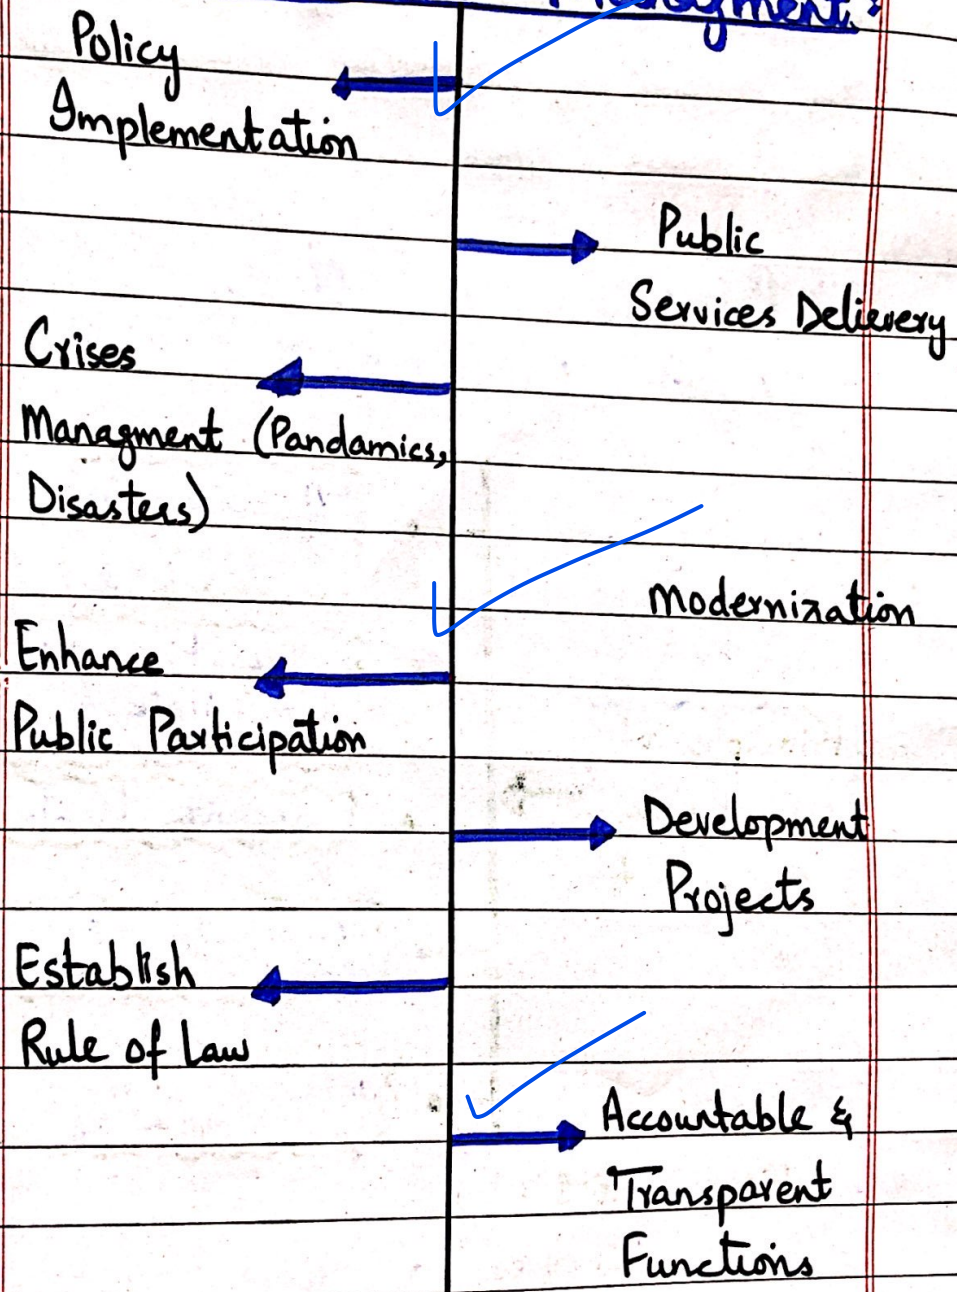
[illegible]agment

Policy Implementation

Public Services Delievery

Crises Managment (Pandamics, Disasters)

Modernization

Enhance Public Participation

Development Projects

Establish Rule of Law

Accountable & Transparent Functions